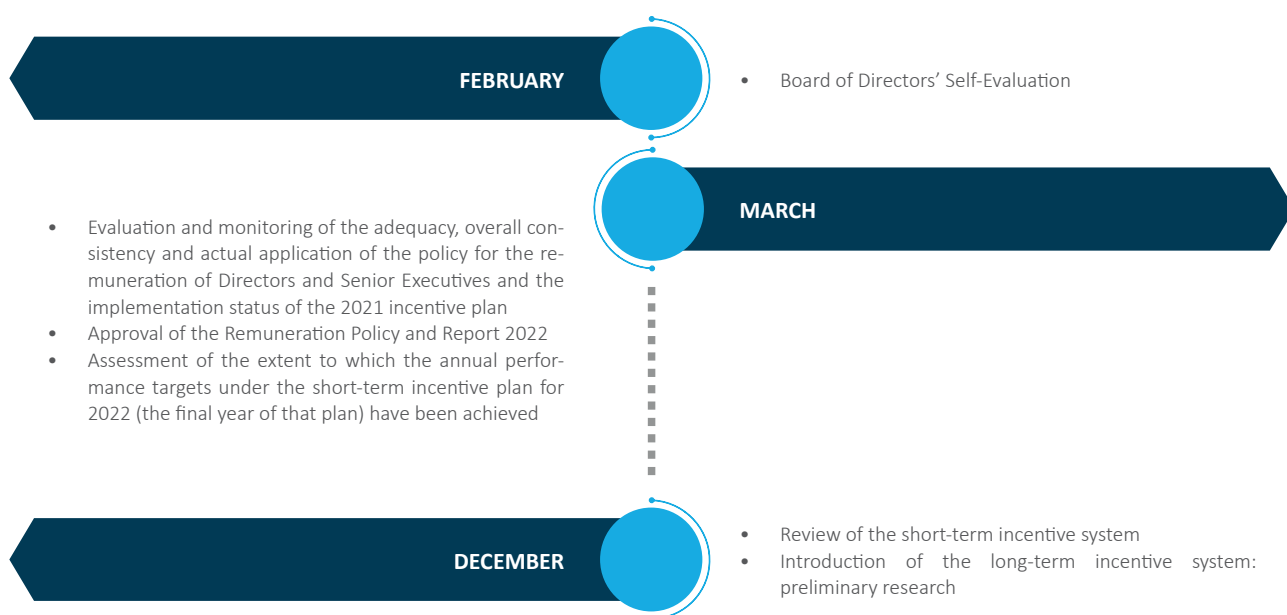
FEBRUARY

• Board of Directors' Self-Evaluation

MARCH

• Evaluation and monitoring of the adequacy, overall consistency and actual application of the policy for the remuneration of Directors and Senior Executives and the implementation status of the 2021 incentive plan
• Approval of the Remuneration Policy and Report 2022
• Assessment of the extent to which the annual performance targets under the short-term incentive plan for 2022 (the final year of that plan) have been achieved

DECEMBER

• Review of the short-term incentive system
• Introduction of the long-term incentive system: preliminary research